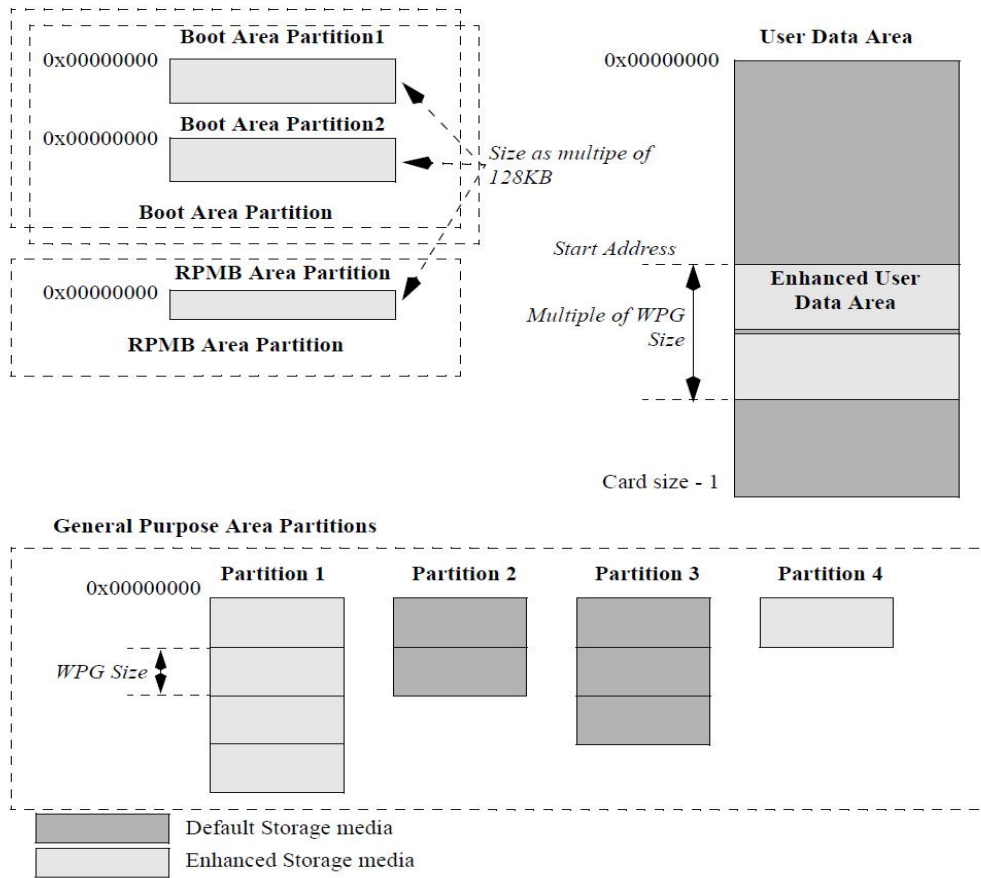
Boot Area Partition1
0x00000000
0x00000000
Boot Area Partition2
Size as multipe of 128KB
Boot Area Partition
RPMB Area Partition
0x00000000
RPMB Area Partition

User Data Area
0x00000000
Start Address
Enhanced User Data Area
Multiple of WPG Size
Card size - 1

General Purpose Area Partitions
0x00000000
Partition 1
Partition 2
Partition 3
Partition 4
WPG Size

Default Storage media
Enhanced Storage media